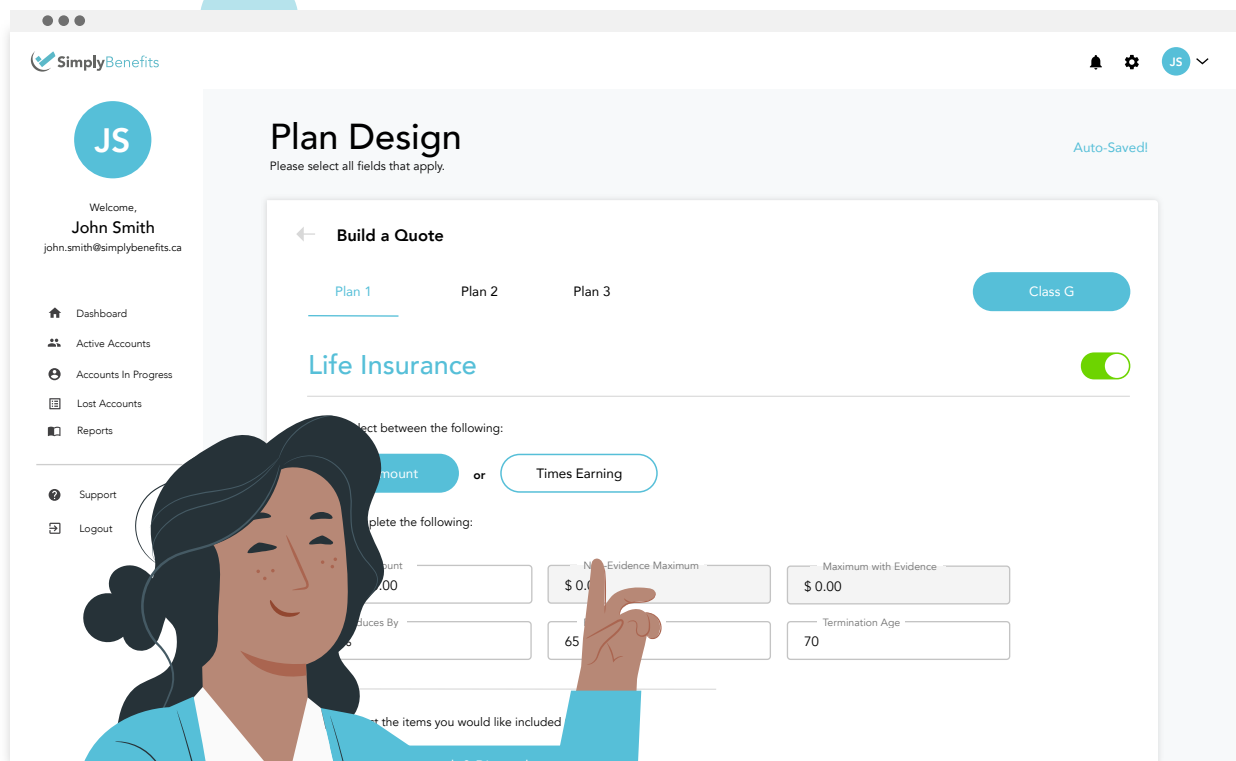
SimplyBenefits

JS

JS

Welcome,
John Smith
john.smith@simplybenefits.ca

Dashboard
Active Accounts
Accounts In Progress
Lost Accounts
Reports

Support
Logout

Plan Design
Please select all fields that apply.

Auto-Saved!

Build a Quote

Plan 1
Plan 2
Plan 3
Class G

Life Insurance

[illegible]lect between the following:

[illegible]mount
or
Times Earning

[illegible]plete the following:

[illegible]ount
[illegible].00
N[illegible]-Evidence Maximum
$ 0.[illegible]
Maximum with Evidence
$ 0.00

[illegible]duces By
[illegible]
65
Termination Age
70

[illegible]t the items you would like included